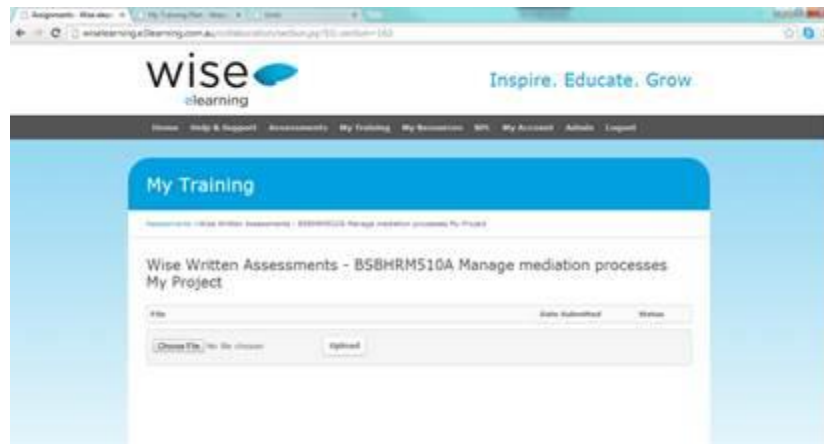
Assignment - Wise elea × | My Training Plan - Wise × | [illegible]

wiselearning.elearning.com.au/collaboration/section.jsp?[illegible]

wise
elearning

Inspire. Educate. Grow

Home Help & Support Assessments My Training My Resources RPL My Account Admin Logout

My Training

Assessments > Wise Written Assessments > BSBHRM510A Manage mediation processes My Project

Wise Written Assessments - BSBHRM510A Manage mediation processes My Project

| File | Date Submitted | Status |
|---|---|---|
| Choose File No file chosen Upload | | |